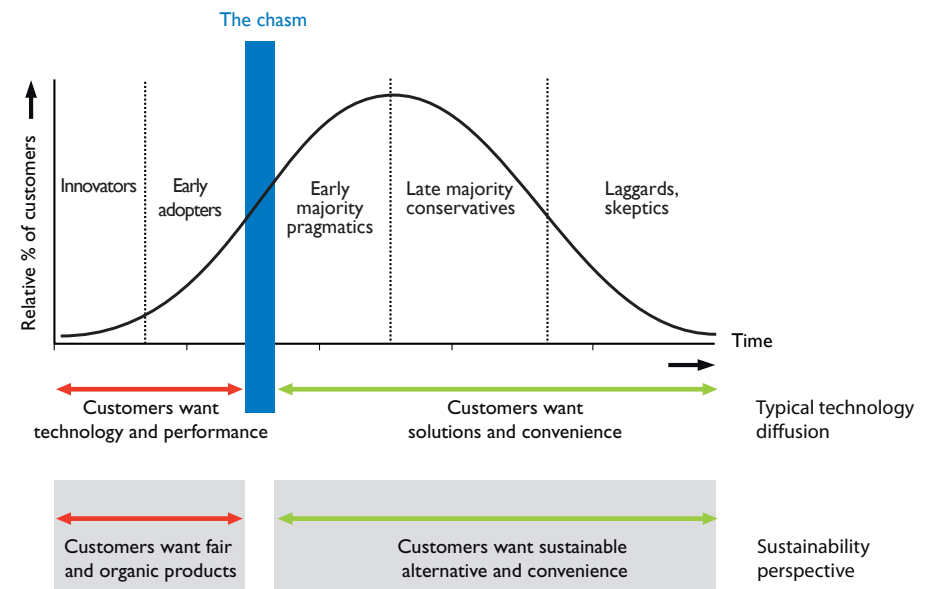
The chasm

Relative % of customers

Innovators

Early adopters

Early majority pragmatics

Late majority conservatives

Laggards, skeptics

Time

Customers want technology and performance

Customers want solutions and convenience

Typical technology diffusion

Customers want fair and organic products

Customers want sustainable alternative and convenience

Sustainability perspective